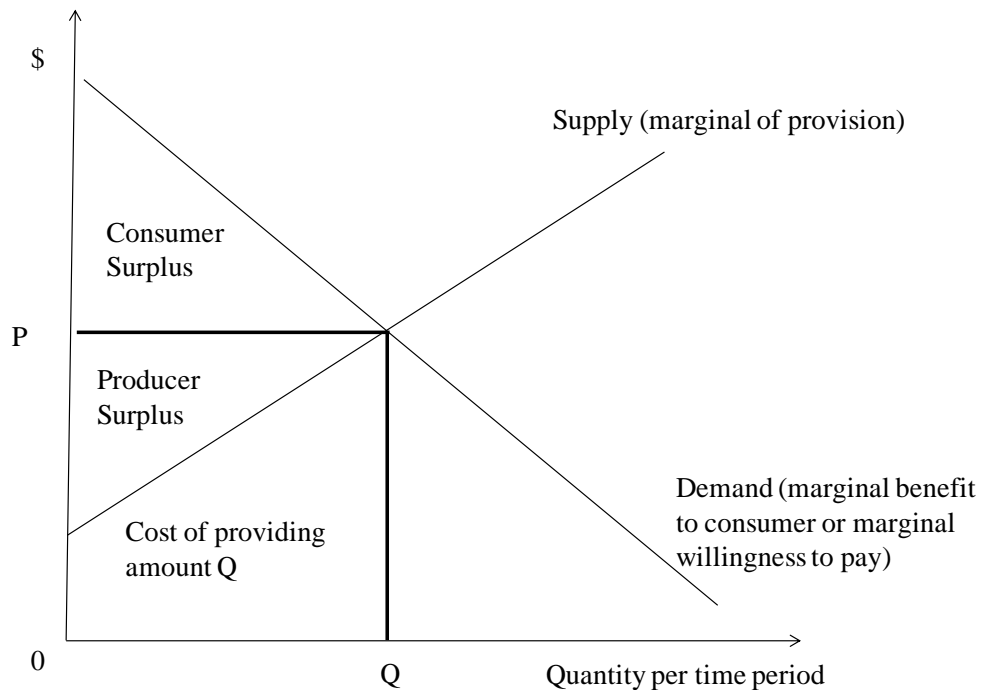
$

Supply (marginal of provision)

Consumer Surplus

P

Producer Surplus

Demand (marginal benefit to consumer or marginal willingness to pay)

Cost of providing amount Q

0

Q

Quantity per time period